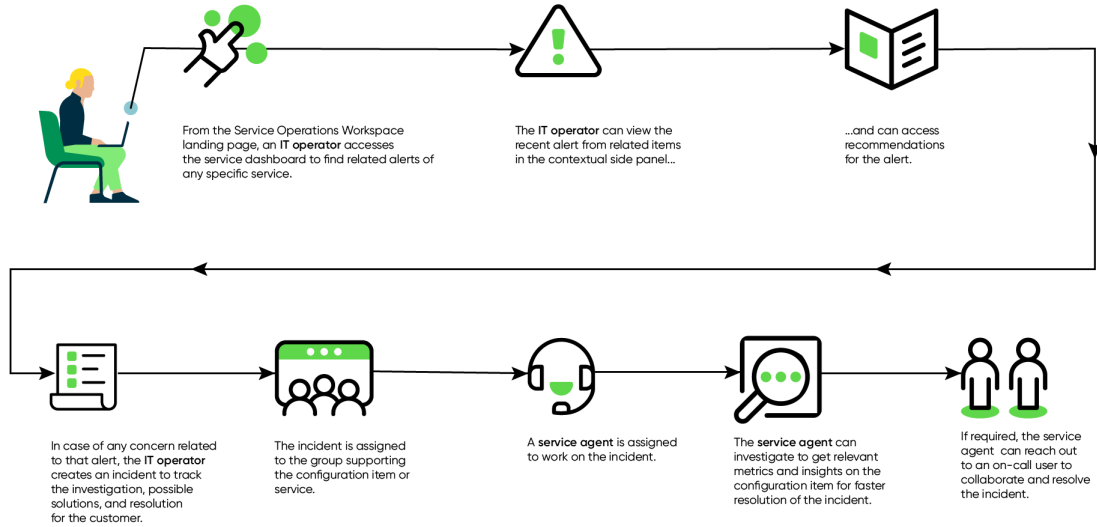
From the Service Operations Workspace landing page, an **IT operator** accesses the service dashboard to find related alerts of any specific service.

The **IT operator** can view the recent alert from related items in the contextual side panel...

...and can access recommendations for the alert.

In case of any concern related to that alert, the **IT operator** creates an incident to track the investigation, possible solutions, and resolution for the customer.

The incident is assigned to the group supporting the configuration item or service.

A **service agent** is assigned to work on the incident.

The **service agent** can investigate to get relevant metrics and insights on the configuration item for faster resolution of the incident.

If required, the service agent can reach out to an on-call user to collaborate and resolve the incident.